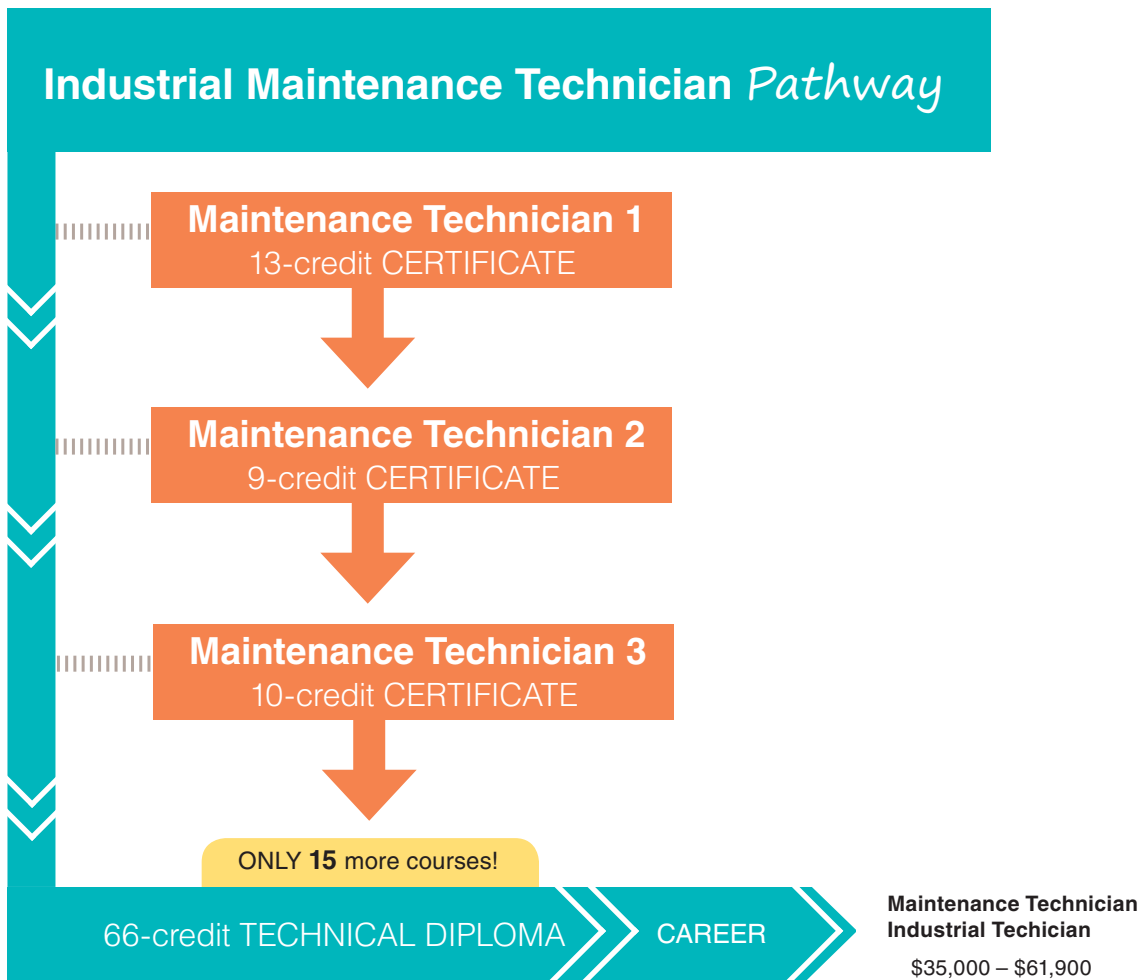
Industrial Maintenance Technician Pathway

Maintenance Technician 1
13-credit CERTIFICATE

Maintenance Technician 2
9-credit CERTIFICATE

Maintenance Technician 3
10-credit CERTIFICATE

ONLY **15** more courses!

66-credit TECHNICAL DIPLOMA

CAREER

**Maintenance Technician**
**Industrial Techician**

$35,000 – $61,900